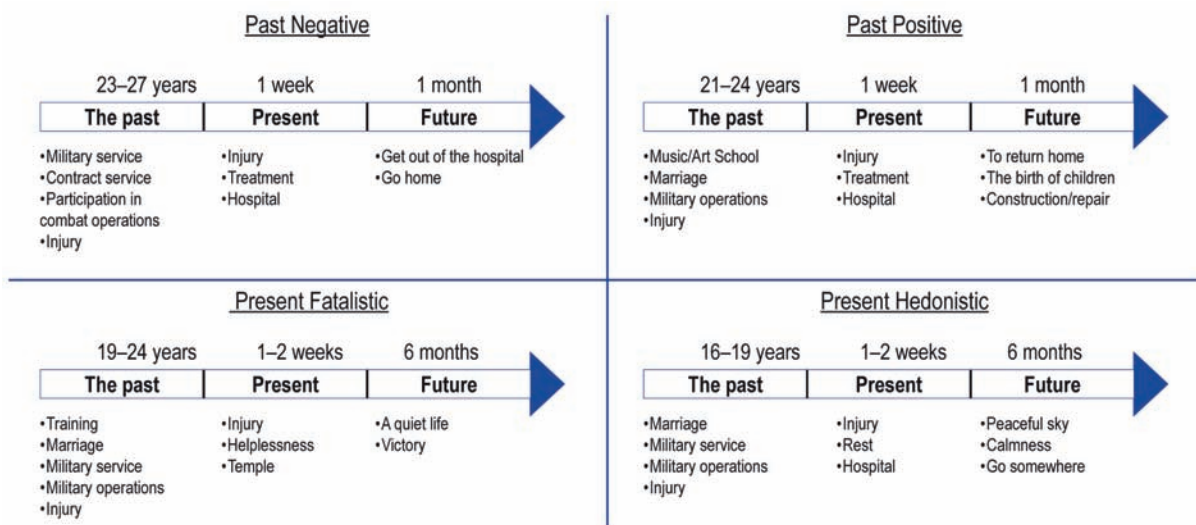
Past Negative

23–27 years | 1 week | 1 month

The past | Present | Future

•Military service
•Contract service
•Participation in combat operations
•Injury

•Injury
•Treatment
•Hospital

•Get out of the hospital
•Go home

Past Positive

21–24 years | 1 week | 1 month

The past | Present | Future

•Music/Art School
•Marriage
•Military operations
•Injury

•Injury
•Treatment
•Hospital

•To return home
•The birth of children
•Construction/repair

Present Fatalistic

19–24 years | 1–2 weeks | 6 months

The past | Present | Future

•Training
•Marriage
•Military service
•Military operations
•Injury

•Injury
•Helplessness
•Temple

•A quiet life
•Victory

Present Hedonistic

16–19 years | 1–2 weeks | 6 months

The past | Present | Future

•Marriage
•Military service
•Military operations
•Injury

•Injury
•Rest
•Hospital

•Peaceful sky
•Calmness
•Go somewhere